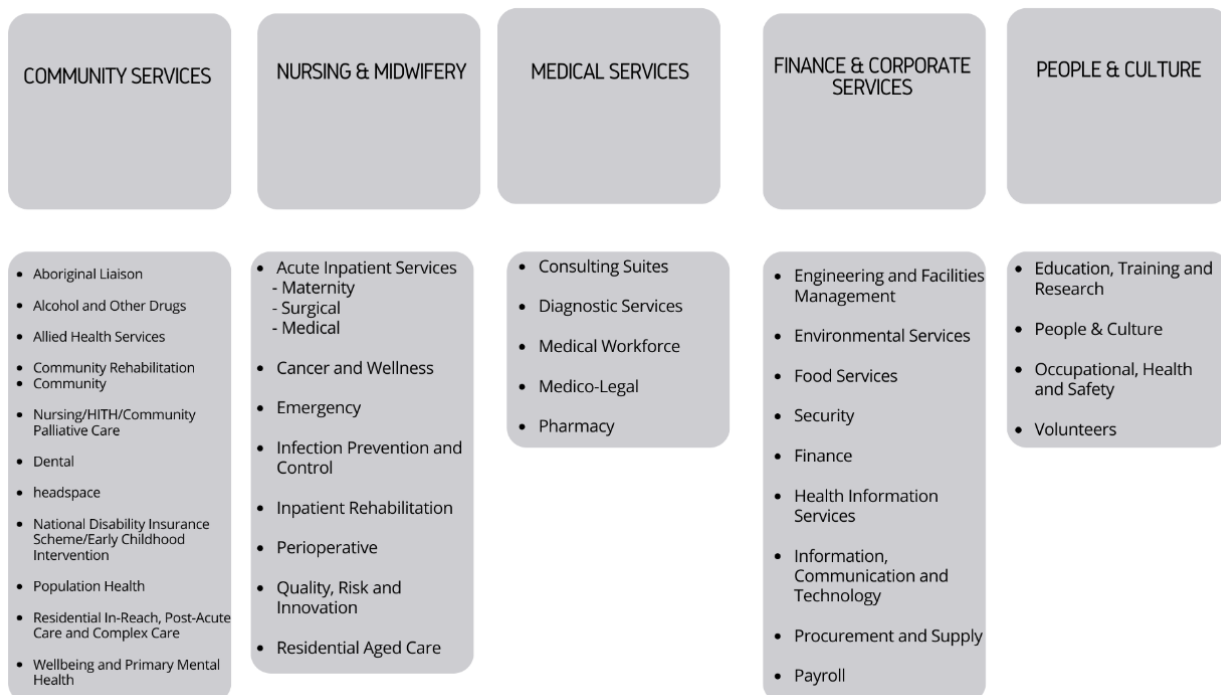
COMMUNITY SERVICES

- Aboriginal Liaison
- Alcohol and Other Drugs
- Allied Health Services
- Community Rehabilitation
- Community
- Nursing/HITH/Community Palliative Care
- Dental
- headspace
- National Disability Insurance Scheme/Early Childhood Intervention
- Population Health
- Residential In-Reach, Post-Acute Care and Complex Care
- Wellbeing and Primary Mental Health

NURSING & MIDWIFERY

- Acute Inpatient Services
  - Maternity
  - Surgical
  - Medical
- Cancer and Wellness
- Emergency
- Infection Prevention and Control
- Inpatient Rehabilitation
- Perioperative
- Quality, Risk and Innovation
- Residential Aged Care

MEDICAL SERVICES

- Consulting Suites
- Diagnostic Services
- Medical Workforce
- Medico-Legal
- Pharmacy

FINANCE & CORPORATE SERVICES

- Engineering and Facilities Management
- Environmental Services
- Food Services
- Security
- Finance
- Health Information Services
- Information, Communication and Technology
- Procurement and Supply
- Payroll

PEOPLE & CULTURE

- Education, Training and Research
- People & Culture
- Occupational, Health and Safety
- Volunteers